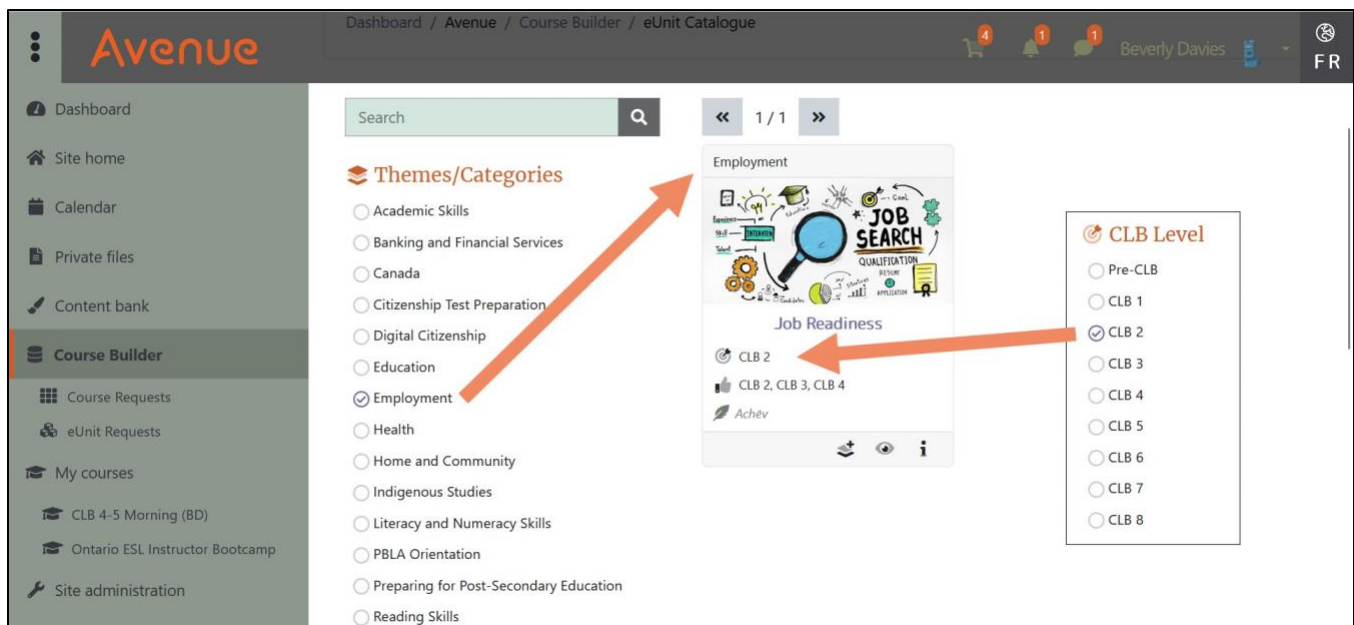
Avenue

Dashboard / Avenue / Course Builder / eUnit Catalogue

4 1 1 Beverly Davies

FR

Dashboard

Site home

Calendar

Private files

Content bank

Course Builder

Course Requests

eUnit Requests

My courses

CLB 4-5 Morning (BD)

Ontario ESL Instructor Bootcamp

Site administration

Search

Themes/Categories

Academic Skills

Banking and Financial Services

Canada

Citizenship Test Preparation

Digital Citizenship

Education

Employment

Health

Home and Community

Indigenous Studies

Literacy and Numeracy Skills

PBLA Orientation

Preparing for Post-Secondary Education

Reading Skills

« 1 / 1 »

Employment

JOB SEARCH

QUALIFICATION

RESUME

APPLICATION

Job Readiness

CLB 2

CLB 2, CLB 3, CLB 4

Achev

CLB Level

Pre-CLB

CLB 1

CLB 2

CLB 3

CLB 4

CLB 5

CLB 6

CLB 7

CLB 8